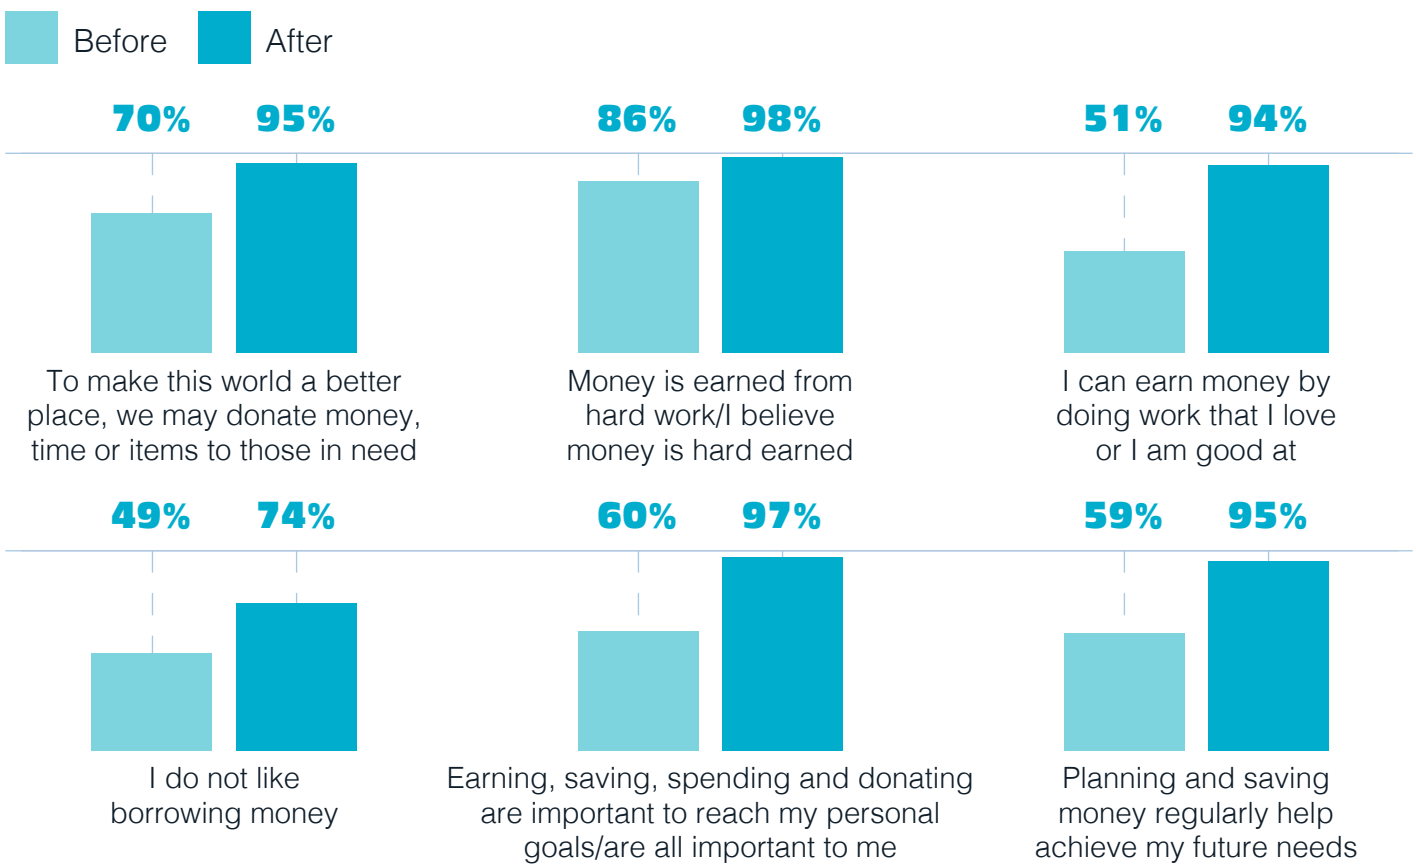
Before After

70% 95%

To make this world a better place, we may donate money, time or items to those in need

86% 98%

Money is earned from hard work/I believe money is hard earned

51% 94%

I can earn money by doing work that I love or I am good at

49% 74%

I do not like borrowing money

60% 97%

Earning, saving, spending and donating are important to reach my personal goals/are all important to me

59% 95%

Planning and saving money regularly help achieve my future needs